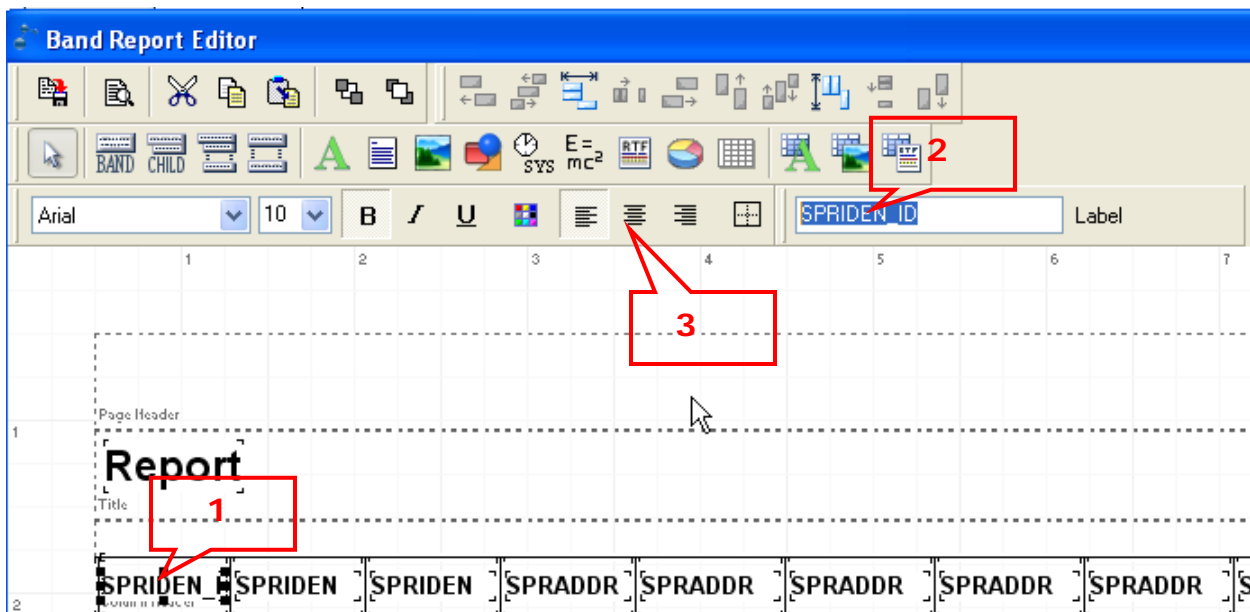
Band Report Editor

BAND CHILD

SYS

$E=mc^2$

RTF

2

Arial 10 B I U

SPRIDEN_ID Label

1 2 3 4 5 6 7

3

Page Header

1

Report

Title

1

SPRIDEN_I SPRIDEN SPRIDEN SPRADDR SPRADDR SPRADDR SPRADDR SPRADDR

Column Header

2